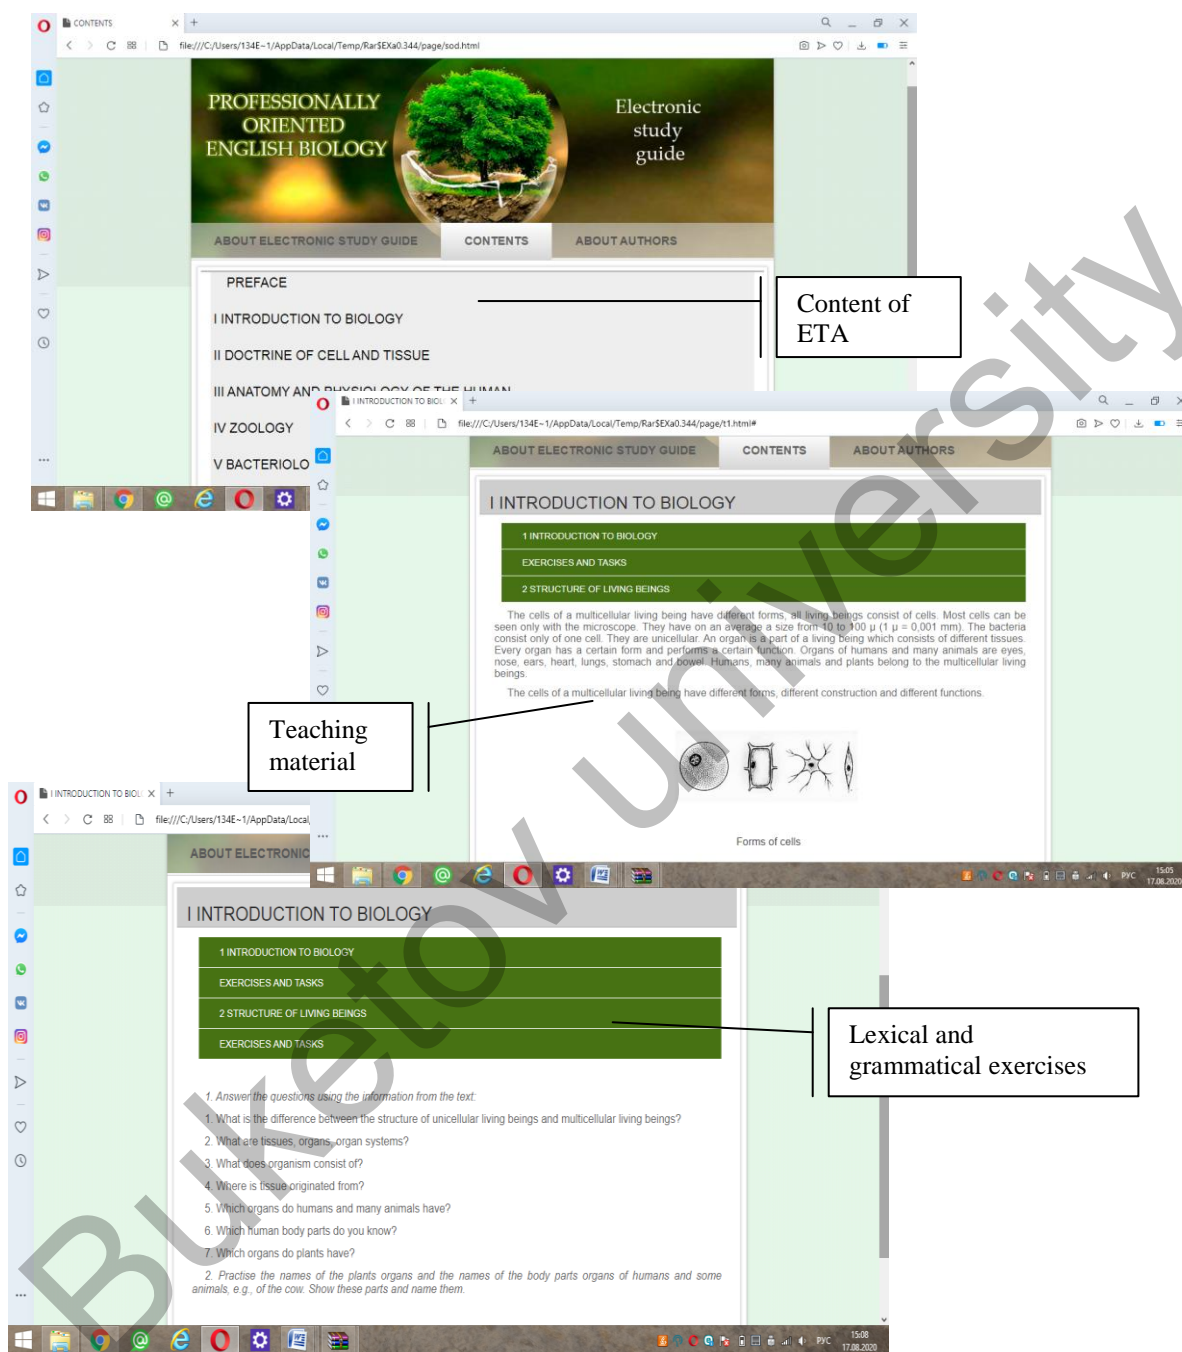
CONTENTS
file:///C:/Users/134E~1/AppData/Local/Temp/Rar$EXa0.344/page/sod.html

PROFESSIONALLY ORIENTED ENGLISH BIOLOGY

Electronic study guide

ABOUT ELECTRONIC STUDY GUIDE | CONTENTS | ABOUT AUTHORS

PREFACE

I INTRODUCTION TO BIOLOGY

II DOCTRINE OF CELL AND TISSUE

III ANATOMY AND PHYSIOLOGY OF THE HUMAN

IV ZOOLOGY

V BACTERIOLO

Content of ETA

I INTRODUCTION TO BIOL
file:///C:/Users/134E~1/AppData/Local/Temp/Rar$EXa0.344/page/t1.html#

ABOUT ELECTRONIC STUDY GUIDE | CONTENTS | ABOUT AUTHORS

I INTRODUCTION TO BIOLOGY

1 INTRODUCTION TO BIOLOGY

EXERCISES AND TASKS

2 STRUCTURE OF LIVING BEINGS

The cells of a multicellular living being have different forms, all living beings consist of cells. Most cells can be seen only with the microscope. They have on an average a size from 10 to 100 μ (1 μ = 0,001 mm). The bacteria consist only of one cell. They are unicellular. An organ is a part of a living being which consists of different tissues. Every organ has a certain form and performs a certain function. Organs of humans and many animals are eyes, nose, ears, heart, lungs, stomach and bowel. Humans, many animals and plants belong to the multicellular living beings.

The cells of a multicellular living being have different forms, different construction and different functions.

Forms of cells

PYC 15:05 17.08.2020

Teaching material

I INTRODUCTION TO BIOL
file:///C:/Users/134E~1/AppData/Local/

ABOUT ELECTRONIC

I INTRODUCTION TO BIOLOGY

1 INTRODUCTION TO BIOLOGY

EXERCISES AND TASKS

2 STRUCTURE OF LIVING BEINGS

EXERCISES AND TASKS

Lexical and grammatical exercises

1. Answer the questions using the information from the text.

1. What is the difference between the structure of unicellular living beings and multicellular living beings?

2. What are tissues, organs, organ systems?

3. What does organism consist of?

4. Where is tissue originated from?

5. Which organs do humans and many animals have?

6. Which human body parts do you know?

7. Which organs do plants have?

2. Practise the names of the plants organs and the names of the body parts organs of humans and some animals, e.g., of the cow. Show these parts and name them.

PYC 15:08 17.08.2020

Buketov University